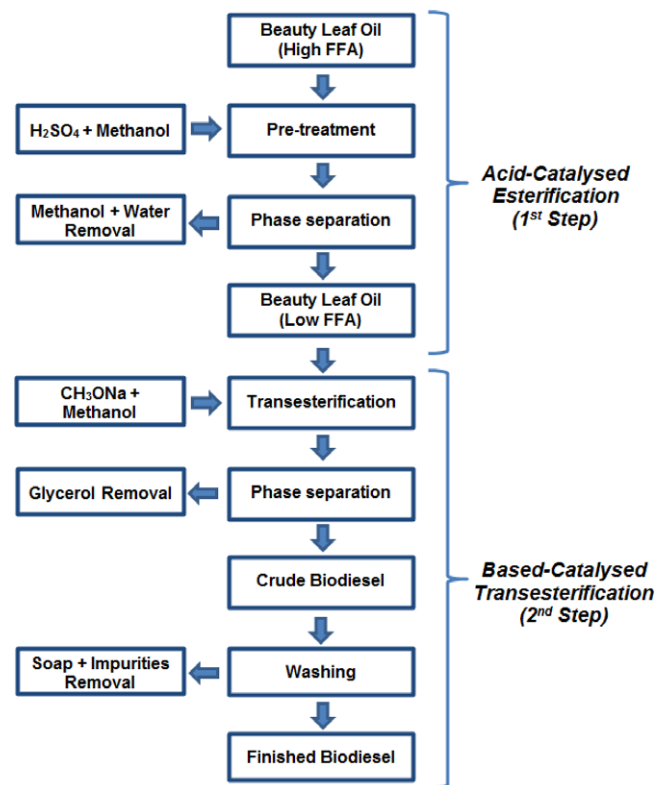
Beauty Leaf Oil (High FFA)

$H_2SO_4$ + Methanol

Pre-treatment

Methanol + Water Removal

Phase separation

Beauty Leaf Oil (Low FFA)

Acid-Catalysed Esterification ($1^{st}$ Step)

$CH_3ONa$ + Methanol

Transesterification

Glycerol Removal

Phase separation

Crude Biodiesel

Soap + Impurities Removal

Washing

Finished Biodiesel

Based-Catalysed Transesterification ($2^{nd}$ Step)